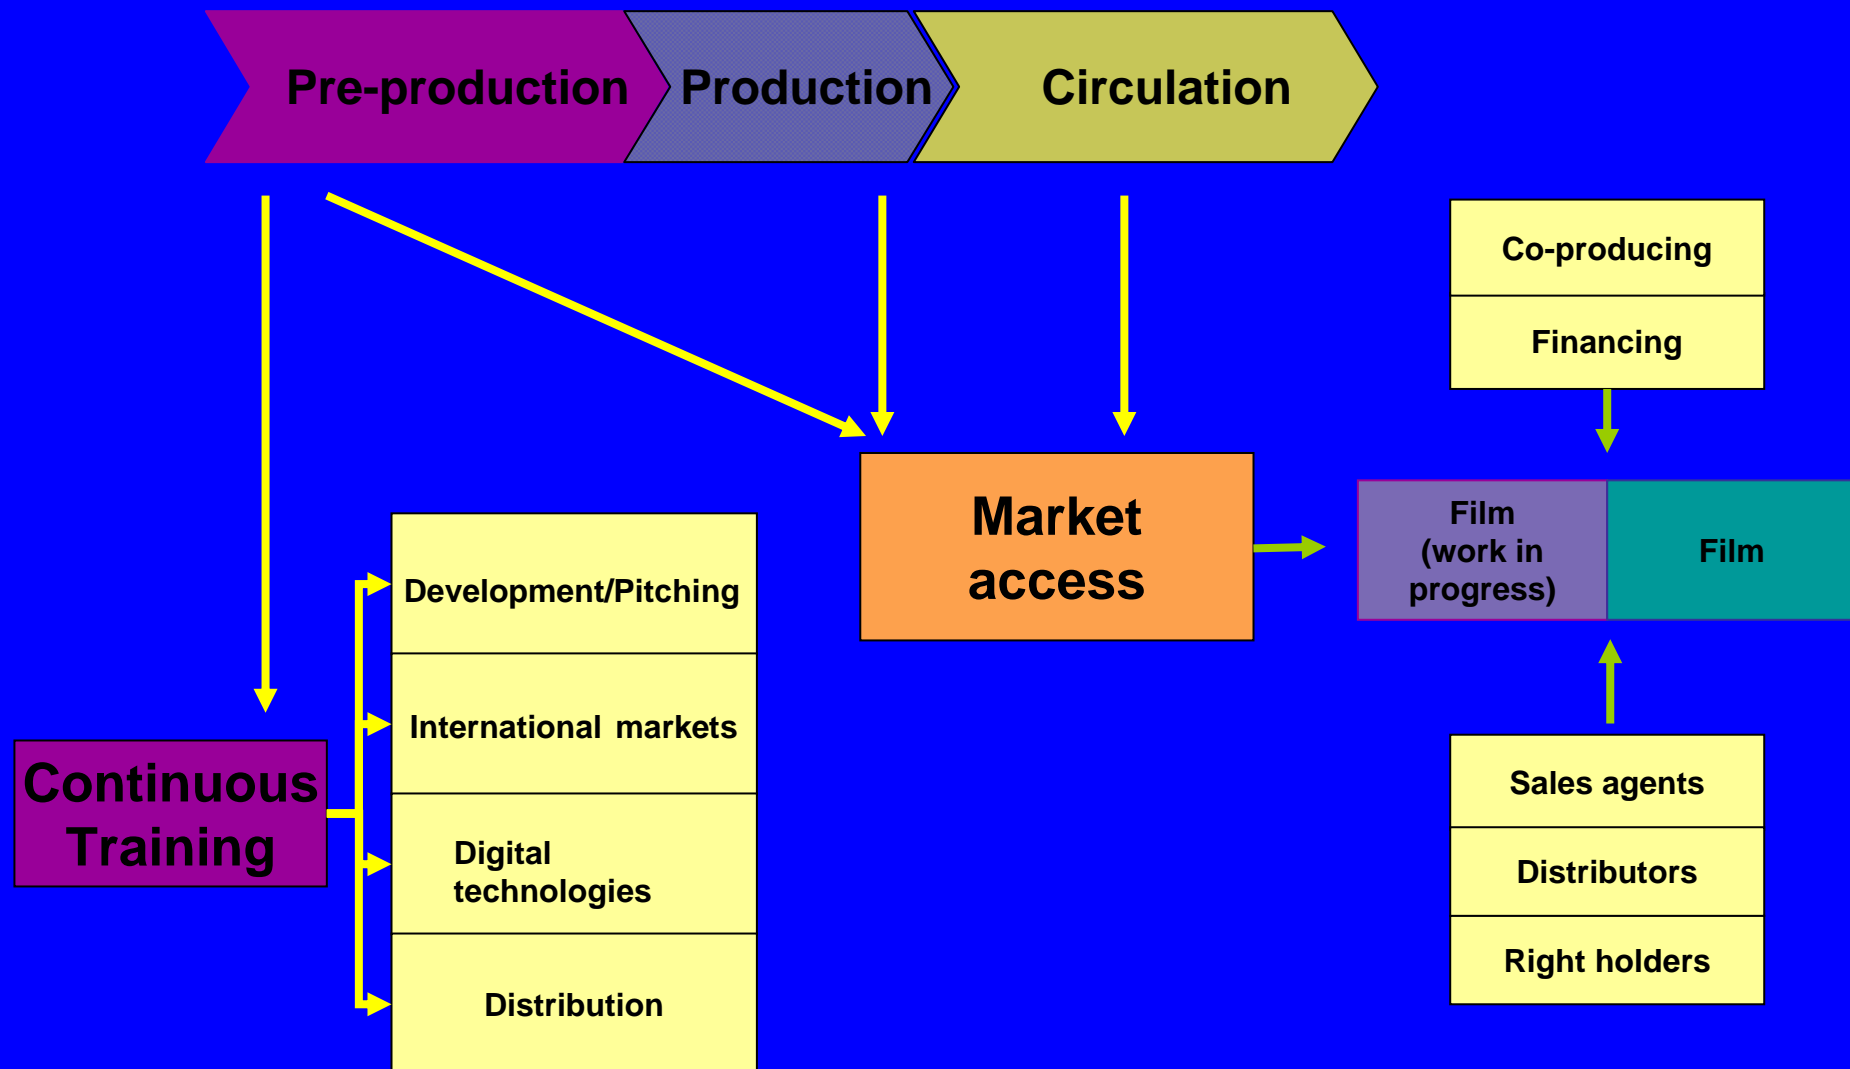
Pre-production
Production
Circulation

Co-producing
Financing

Market access

Film (work in progress)
Film

Continuous Training

Development/Pitching
International markets
Digital technologies
Distribution

Sales agents
Distributors
Right holders